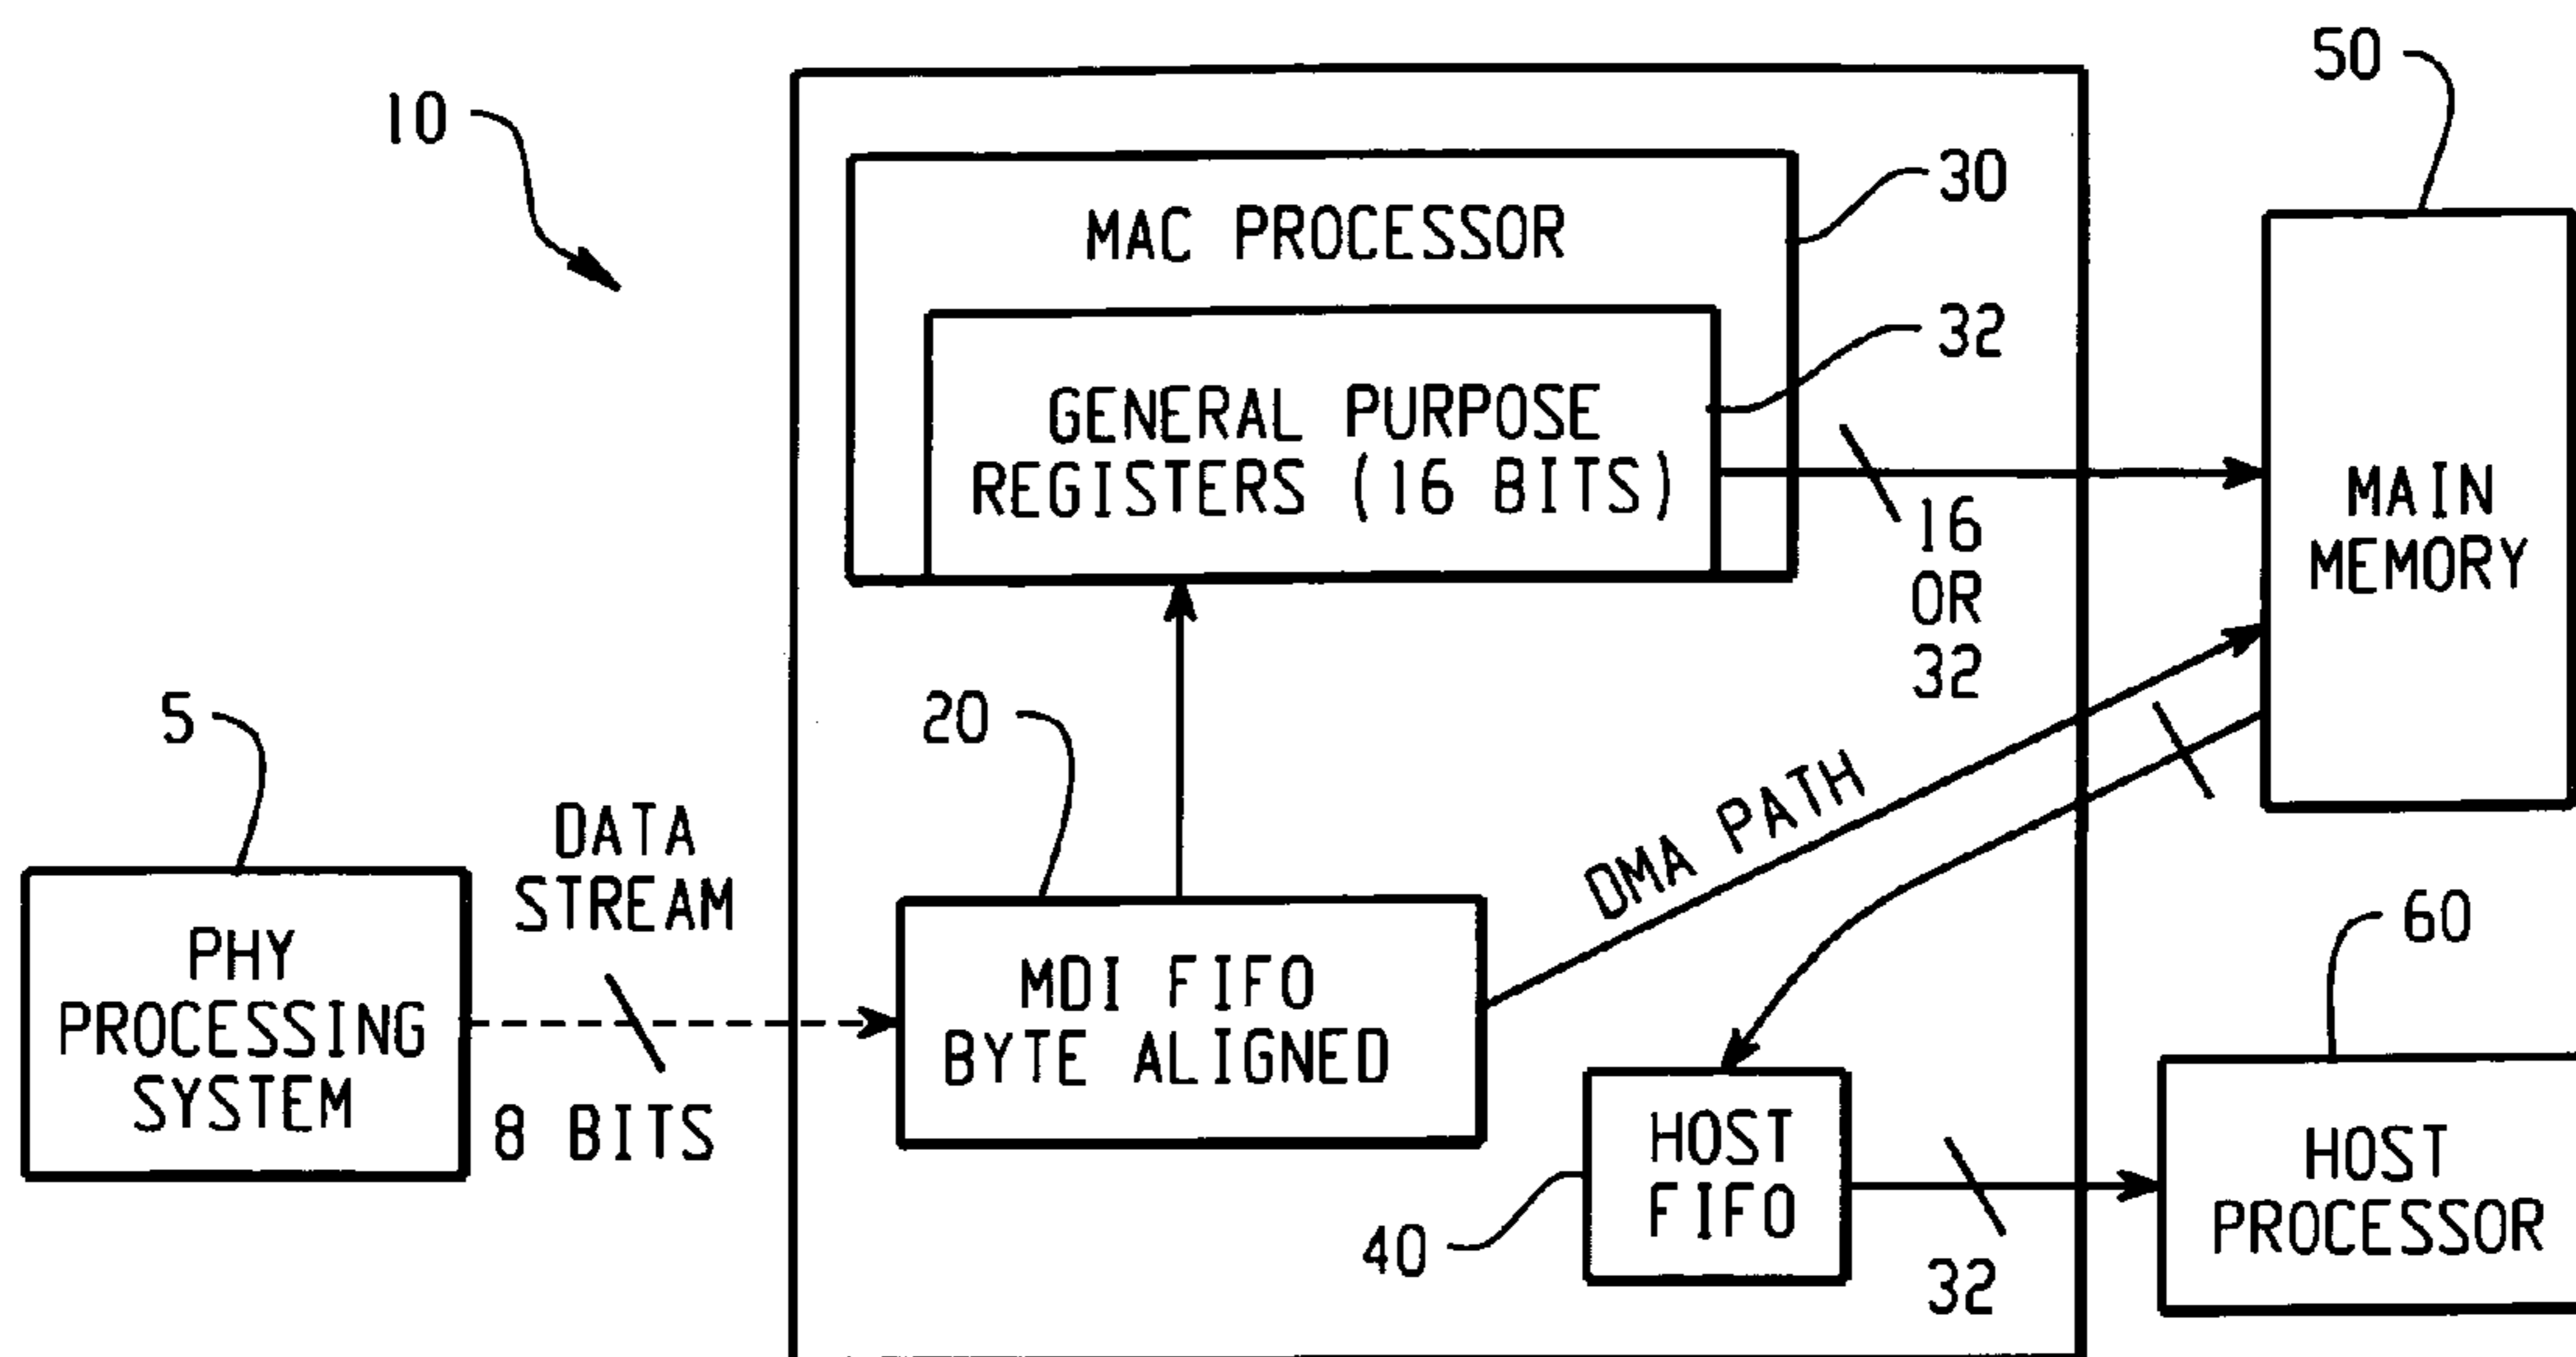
10

50

30

MAC PROCESSOR

32

GENERAL PURPOSE REGISTERS (16 BITS)

16 OR 32

MAIN MEMORY

5

20

DMA PATH

DATA STREAM

PHY PROCESSING SYSTEM

8 BITS

MDI FIFO BYTE ALIGNED

60

HOST FIFO

40

32

HOST PROCESSOR